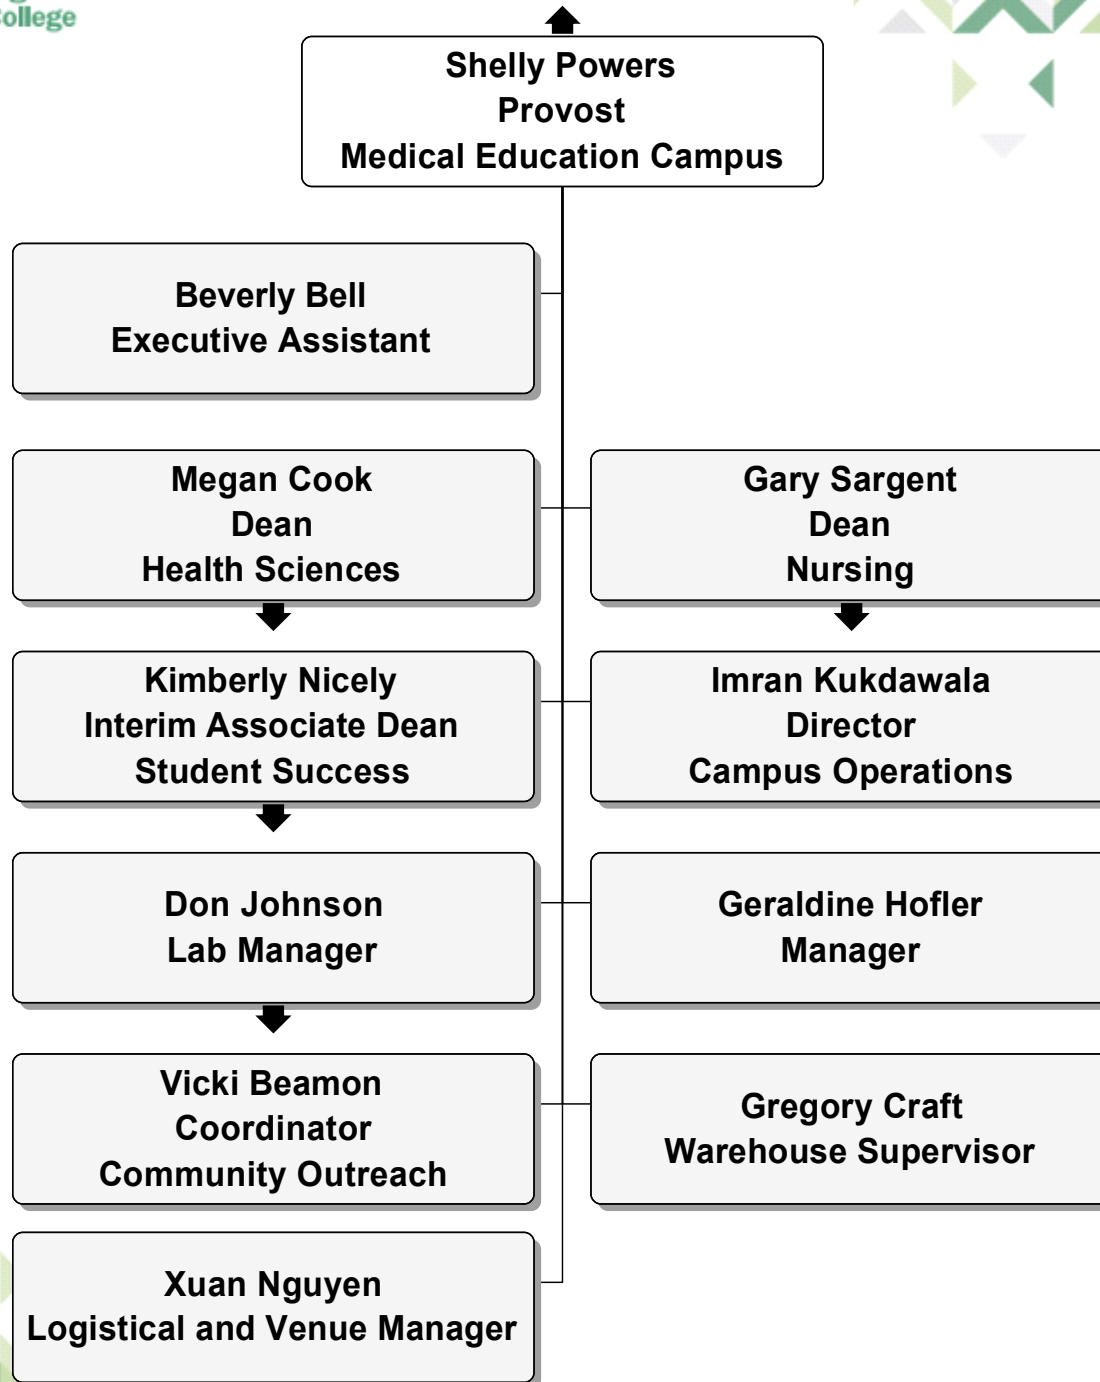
ollege

Shelly Powers
Provost
Medical Education Campus

Beverly Bell
Executive Assistant

Megan Cook
Dean
Health Sciences

Gary Sargent
Dean
Nursing

Kimberly Nicely
Interim Associate Dean
Student Success

Imran Kukdawala
Director
Campus Operations

Don Johnson
Lab Manager

Geraldine Hofler
Manager

Vicki Beamon
Coordinator
Community Outreach

Gregory Craft
Warehouse Supervisor

Xuan Nguyen
Logistical and Venue Manager